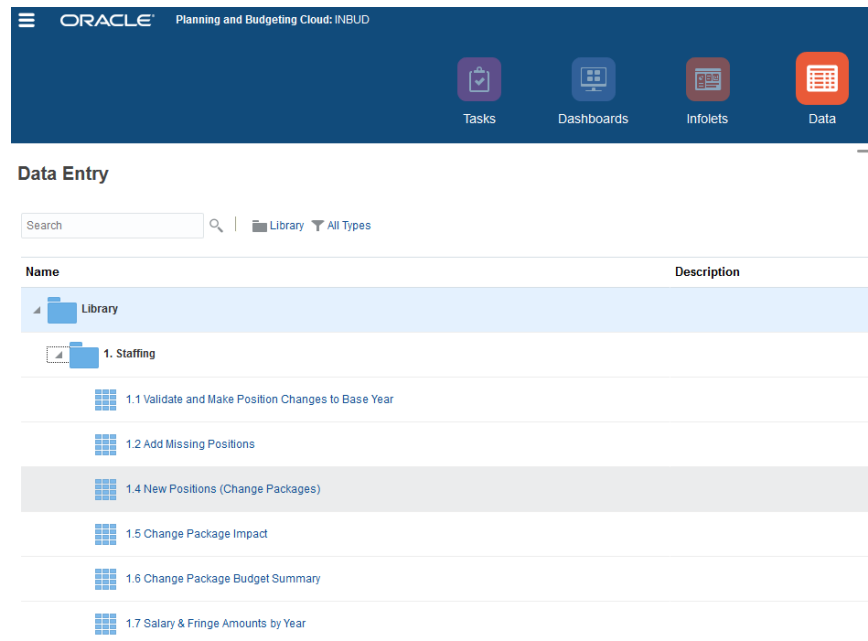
ORACLE Planning and Budgeting Cloud: INBUD

Tasks Dashboards Infolets Data

Data Entry

Search Library All Types

| Name | Description |
|---|---|
| Library | |
| 1. Staffing | |
| 1.1 Validate and Make Position Changes to Base Year | |
| 1.2 Add Missing Positions | |
| 1.4 New Positions (Change Packages) | |
| 1.5 Change Package Impact | |
| 1.6 Change Package Budget Summary | |
| 1.7 Salary & Fringe Amounts by Year | |